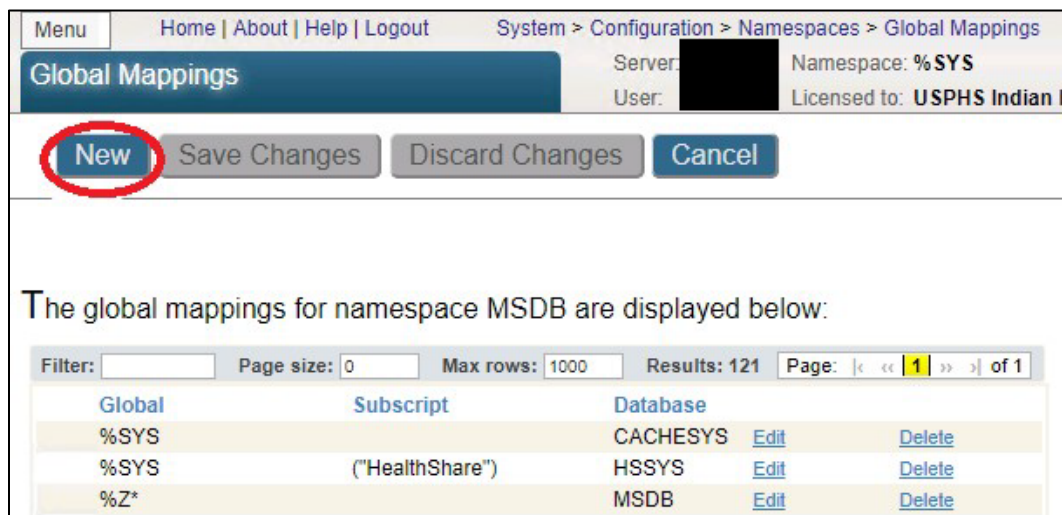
Menu Home | About | Help | Logout System > Configuration > Namespaces > Global Mappings

Global Mappings

Server: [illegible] Namespace: %SYS
User: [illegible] Licensed to: USPHS Indian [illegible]

New Save Changes Discard Changes Cancel

The global mappings for namespace MSDB are displayed below:

Filter: Page size: 0 Max rows: 1000 Results: 121 Page: |« «« 1 »» »| of 1

| Global | Subscript | Database | | |
|---|---|---|---|---|
| %SYS | | CACHESYS | Edit | Delete |
| %SYS | ("HealthShare") | HSSYS | Edit | Delete |
| %Z* | | MSDB | Edit | Delete |